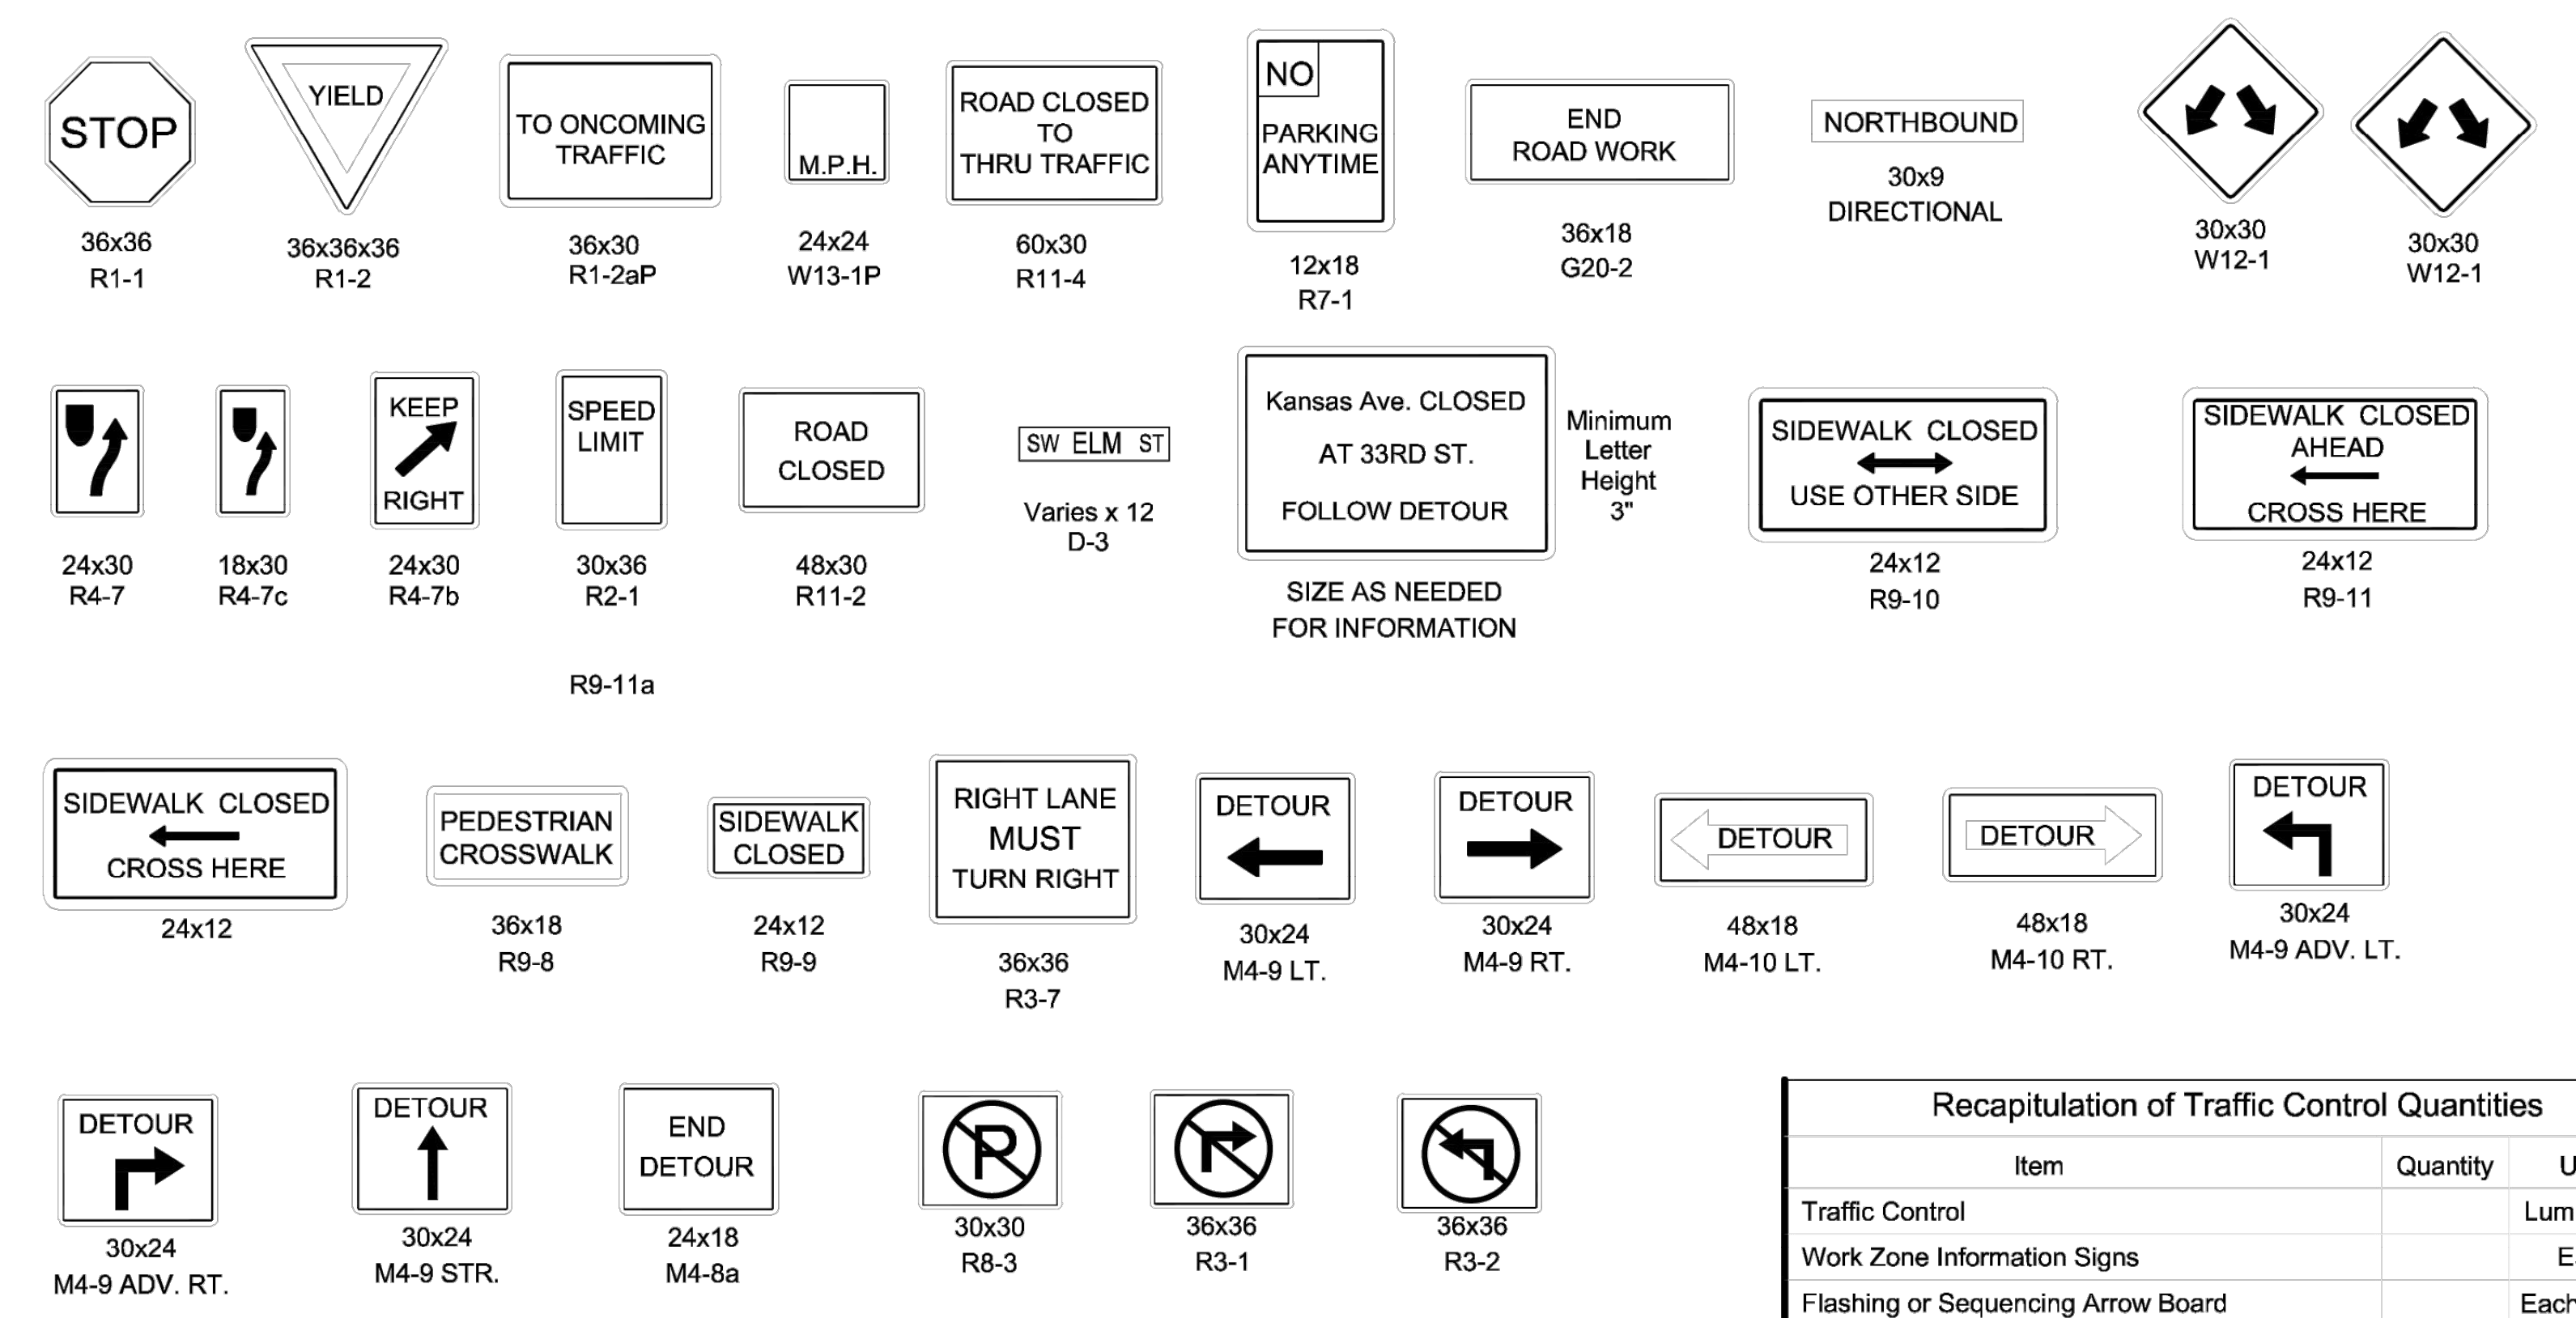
STOP
36x36
R1-1

YIELD
36x36x36
R1-2

TO ONCOMING TRAFFIC
36x30
R1-2aP

M.P.H.
24x24
W13-1P

ROAD CLOSED TO THRU TRAFFIC
60x30
R11-4

NO PARKING ANYTIME
12x18
R7-1

END ROAD WORK
36x18
G20-2

NORTHBOUND
30x9
DIRECTIONAL

30x30
W12-1

30x30
W12-1

24x30
R4-7

18x30
R4-7c

KEEP RIGHT
24x30
R4-7b

SPEED LIMIT
30x36
R2-1

ROAD CLOSED
48x30
R11-2

SW ELM ST
Varies x 12
D-3

Kansas Ave. CLOSED
AT 33RD ST.
FOLLOW DETOUR
SIZE AS NEEDED FOR INFORMATION

Minimum Letter Height 3"

SIDEWALK CLOSED
USE OTHER SIDE
24x12
R9-10

SIDEWALK CLOSED AHEAD
CROSS HERE
24x12
R9-11

R9-11a

SIDEWALK CLOSED
CROSS HERE
24x12

PEDESTRIAN CROSSWALK
36x18
R9-8

SIDEWALK CLOSED
24x12
R9-9

RIGHT LANE MUST TURN RIGHT
36x36
R3-7

DETOUR
30x24
M4-9 LT.

DETOUR
30x24
M4-9 RT.

DETOUR
48x18
M4-10 LT.

DETOUR
48x18
M4-10 RT.

DETOUR
30x24
M4-9 ADV. LT.

DETOUR
30x24
M4-9 ADV. RT.

DETOUR
30x24
M4-9 STR.

END DETOUR
24x18
M4-8a

30x30
R8-3

36x36
R3-1

36x36
R3-2

| Recapitulation of Traffic Control Quantities | | |
|---|---|---|
| Item | Quantity | U |
| Traffic Control | | Lum |
| Work Zone Information Signs | | E |
| Flashing or Sequencing Arrow Board | | Each |